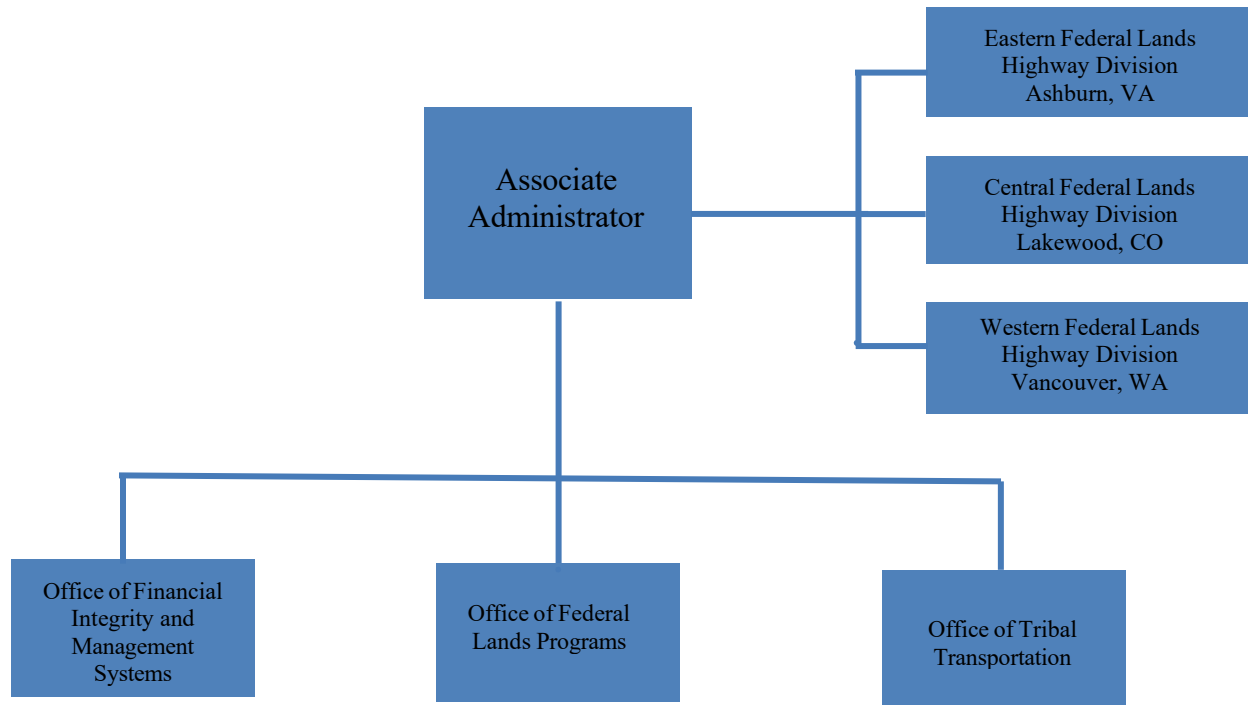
Associate Administrator

Eastern Federal Lands Highway Division Ashburn, VA

Central Federal Lands Highway Division Lakewood, CO

Western Federal Lands Highway Division Vancouver, WA

Office of Financial Integrity and Management Systems

Office of Federal Lands Programs

Office of Tribal Transportation